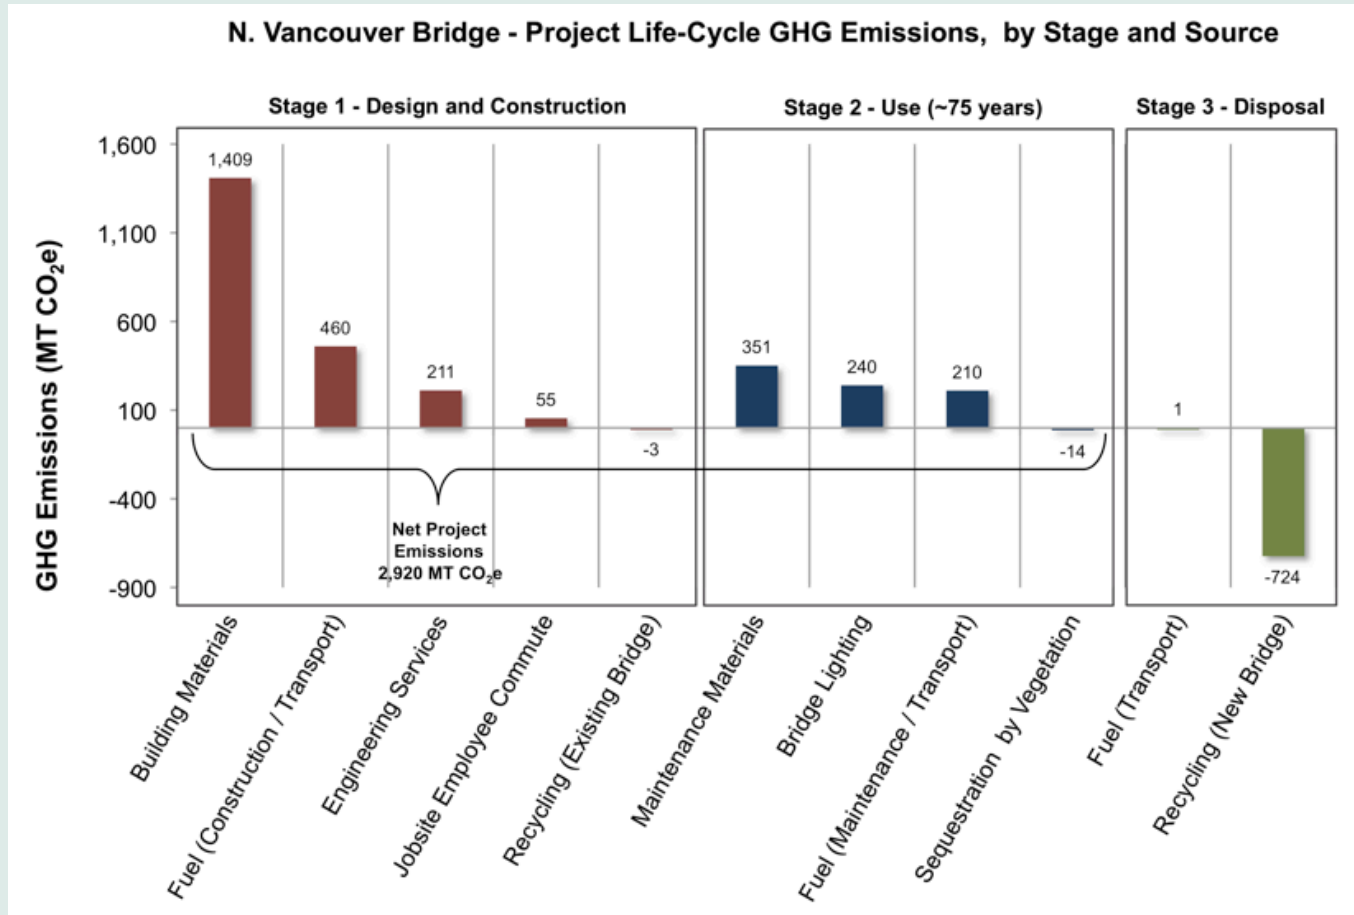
N. Vancouver Bridge - Project Life-Cycle GHG Emissions, by Stage and Source

Stage 1 - Design and Construction

Stage 2 - Use (~75 years)

Stage 3 - Disposal

GHG Emissions (MT $CO_2e$)

1,600
1,100
600
100
-400
-900

1,409
460
211
55
-3
351
240
210
-14
1
-724

Net Project Emissions 2,920 MT $CO_2e$

Building Materials
Fuel (Construction / Transport)
Engineering Services
Jobsite Employee Commute
Recycling (Existing Bridge)
Maintenance Materials
Bridge Lighting
Fuel (Maintenance / Transport)
Sequestration by Vegetation
Fuel (Transport)
Recycling (New Bridge)